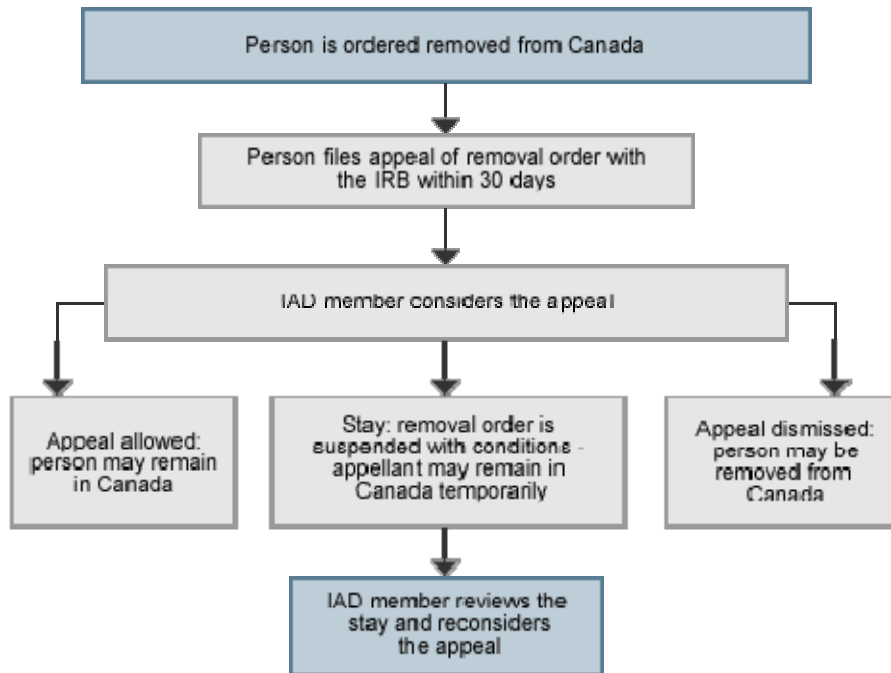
Person is ordered removed from Canada

Person files appeal of removal order with the IRB within 30 days

IAD member considers the appeal

Appeal allowed: person may remain in Canada

Stay: removal order is suspended with conditions - appellant may remain in Canada temporarily

Appeal dismissed: person may be removed from Canada

IAD member reviews the stay and reconsiders the appeal